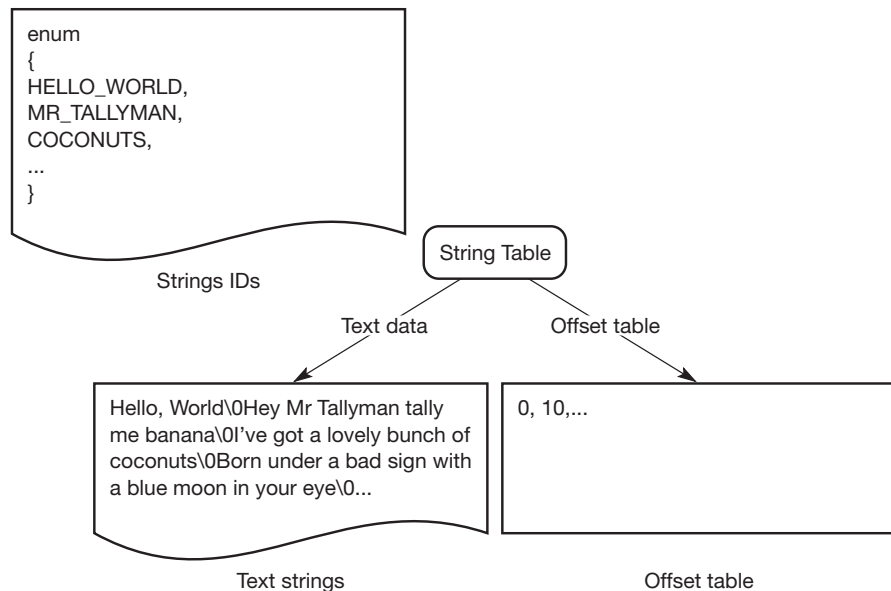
enum
{
HELLO_WORLD,
MR_TALLYMAN,
COCONUTS,
...
}

Strings IDs

String Table

Text data

Offset table

Hello, World\0Hey Mr Tallyman tally me banana\0I've got a lovely bunch of coconuts\0Born under a bad sign with a blue moon in your eye\0...

0, 10,...

Text strings

Offset table